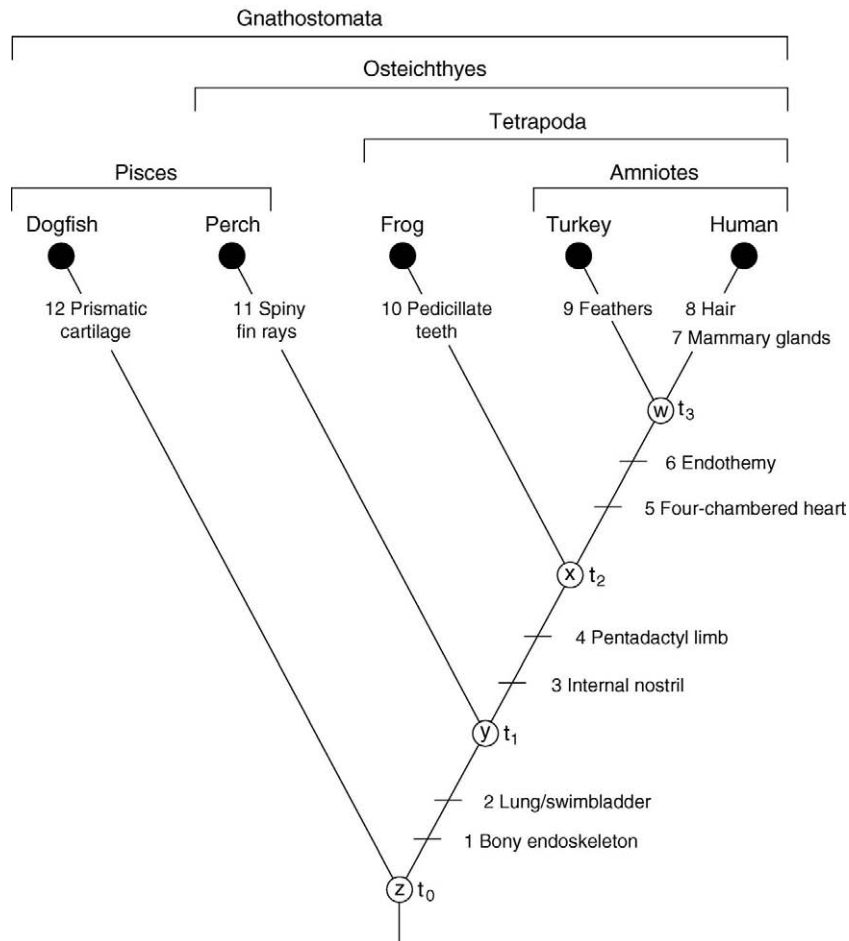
Gnathostomata

Osteichthyes

Tetrapoda

Pisces

Amniotes

Dogfish

Perch

Frog

Turkey

Human

12 Prismatic cartilage

11 Spiny fin rays

10 Pedicillate teeth

9 Feathers

8 Hair

7 Mammary glands

w $t_3$

6 Endothemy

5 Four-chambered heart

x $t_2$

4 Pentadactyl limb

3 Internal nostril

y $t_1$

2 Lung/swimbladder

1 Bony endoskeleton

z $t_0$